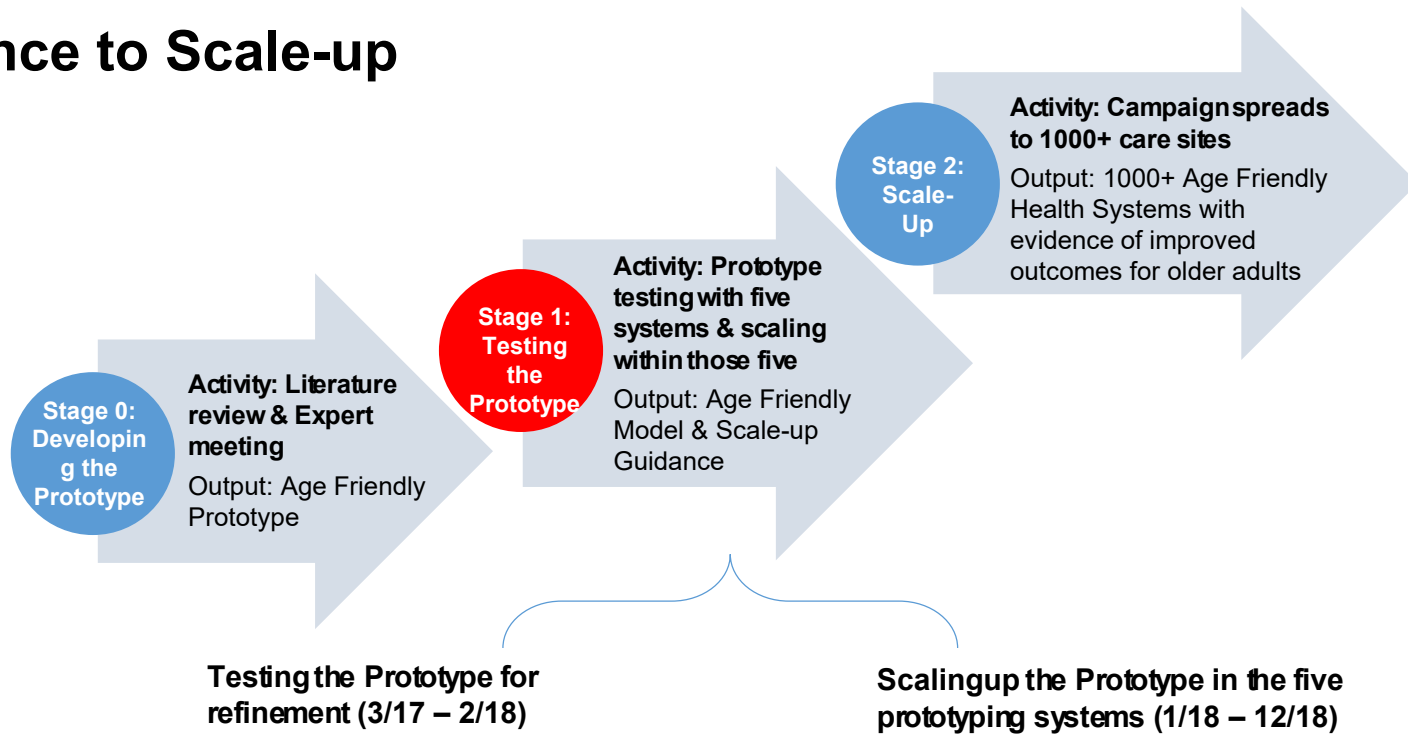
nce to Scale-up

Stage 0: Developing the Prototype

Activity: Literature review & Expert meeting
Output: Age Friendly Prototype

Stage 1: Testing the Prototype

Activity: Prototype testing with five systems & scaling within those five
Output: Age Friendly Model & Scale-up Guidance

Stage 2: Scale-Up

Activity: Campaign spreads to 1000+ care sites
Output: 1000+ Age Friendly Health Systems with evidence of improved outcomes for older adults

Testing the Prototype for refinement (3/17 – 2/18)

Scalingup the Prototype in the five prototyping systems (1/18 – 12/18)